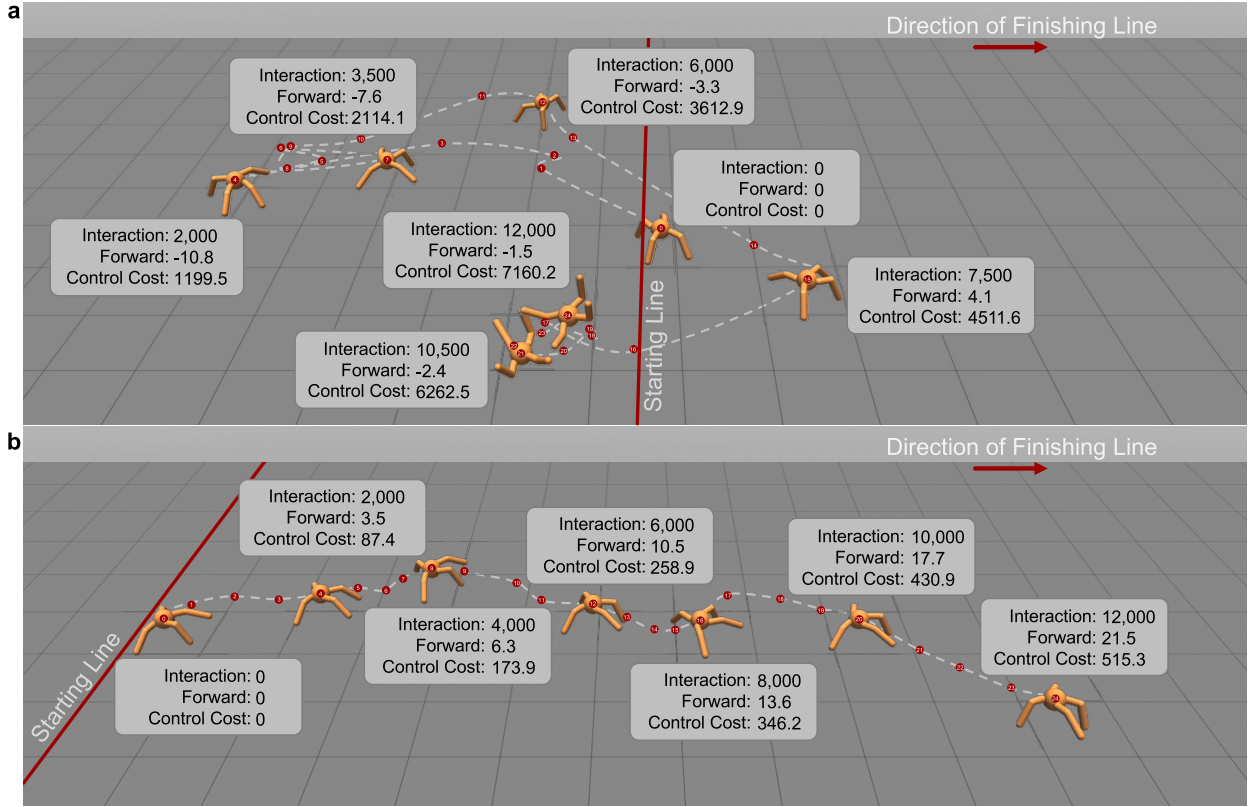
a

Direction of Finishing Line

Interaction: 3,500
Forward: -7.6
Control Cost: 2114.1

Interaction: 6,000
Forward: -3.3
Control Cost: 3612.9

Interaction: 0
Forward: 0
Control Cost: 0

Interaction: 2,000
Forward: -10.8
Control Cost: 1199.5

Interaction: 12,000
Forward: -1.5
Control Cost: 7160.2

Interaction: 7,500
Forward: 4.1
Control Cost: 4511.6

Interaction: 10,500
Forward: -2.4
Control Cost: 6262.5

Starting Line

b

Direction of Finishing Line

Interaction: 2,000
Forward: 3.5
Control Cost: 87.4

Interaction: 6,000
Forward: 10.5
Control Cost: 258.9

Interaction: 10,000
Forward: 17.7
Control Cost: 430.9

Interaction: 4,000
Forward: 6.3
Control Cost: 173.9

Interaction: 12,000
Forward: 21.5
Control Cost: 515.3

Starting Line

Interaction: 0
Forward: 0
Control Cost: 0

Interaction: 8,000
Forward: 13.6
Control Cost: 346.2